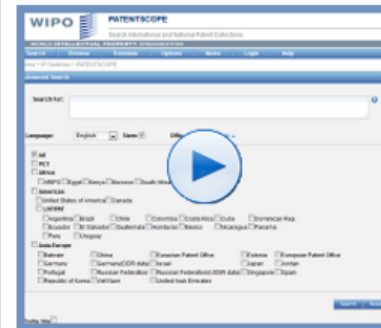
WIPO PATENTSCOPE

Search International and National Patent Collections

WORLD INTELLECTUAL PROPERTY ORGANIZATION

Search Browse Translate Options News Login Help

Home > IP Services > PATENTSCOPE

Advanced Search

Search for:

Language: English Stem

All
PCT
Africa
ARIPO Egypt Kenya Morocco South Africa
Americas
United States of America Canada
LATIPAT
Argentina Brazil Chile Colombia Costa Rica Cuba Dominican Rep.
Ecuador El Salvador Guatemala Honduras Mexico Nicaragua Panama
Peru Uruguay
Asia-Europe
Bahrain China Eurasian Patent Office Estonia European Patent Office
Germany Germany(DDR data) Israel Japan Jordan
Portugal Russian Federation Russian Federation(USSR data) Singapore Spain
Republic of Korea Viet Nam United Arab Emirates

Search

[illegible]